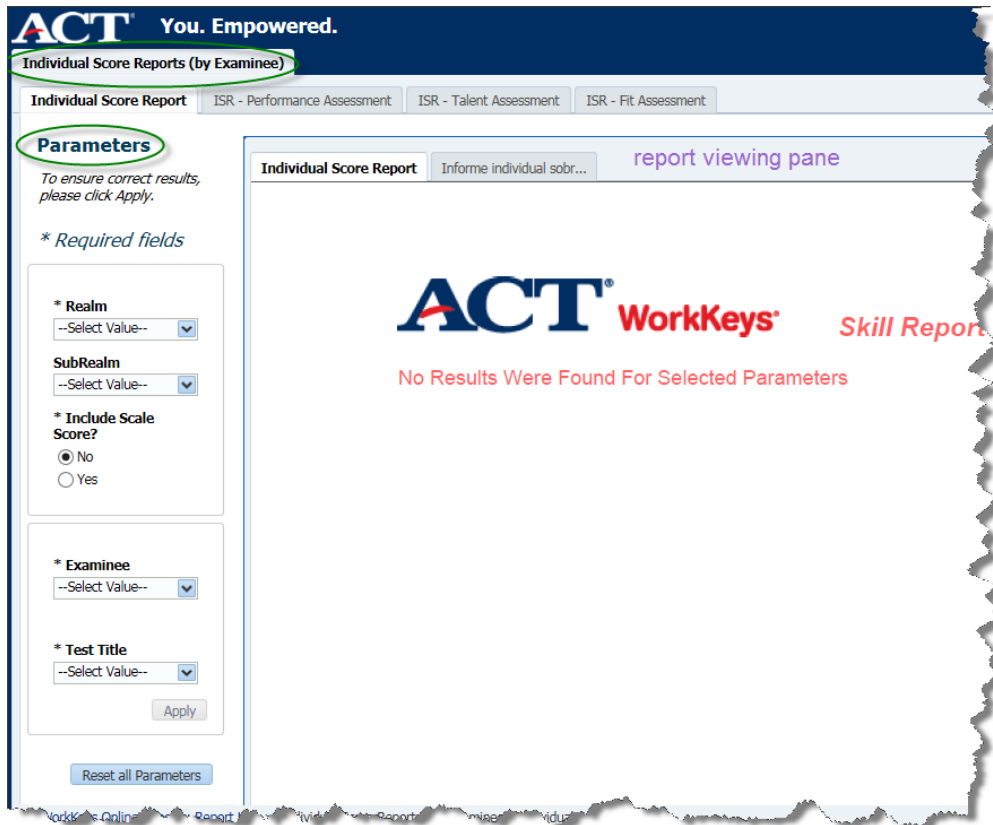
ACT You. Empowered.

Individual Score Reports (by Examinee)

Individual Score Report | ISR - Performance Assessment | ISR - Talent Assessment | ISR - Fit Assessment

Parameters

To ensure correct results, please click Apply.

* Required fields

* Realm
--Select Value--

SubRealm
--Select Value--

* Include Scale Score?
No
Yes

* Examinee
--Select Value--

* Test Title
--Select Value--

Apply

Reset all Parameters

Individual Score Report | Informe individual sobr...

report viewing pane

ACT WorkKeys

Skill Report

No Results Were Found For Selected Parameters

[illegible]